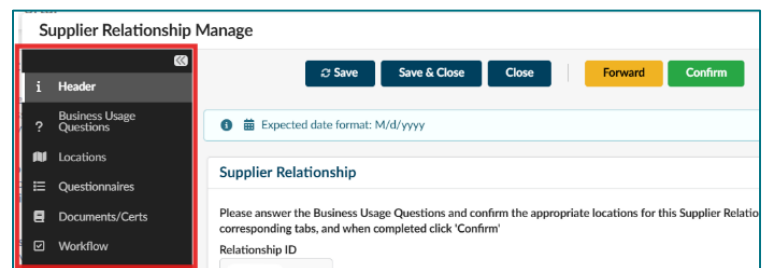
Supplier Relationship Manage

Header
Business Usage Questions
Locations
Questionnaires
Documents/Certs
Workflow

Save
Save & Close
Close
Forward
Confirm

Expected date format: M/d/yyyy

Supplier Relationship

Please answer the Business Usage Questions and confirm the appropriate locations for this Supplier Relatio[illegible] corresponding tabs, and when completed click 'Confirm'

Relationship ID